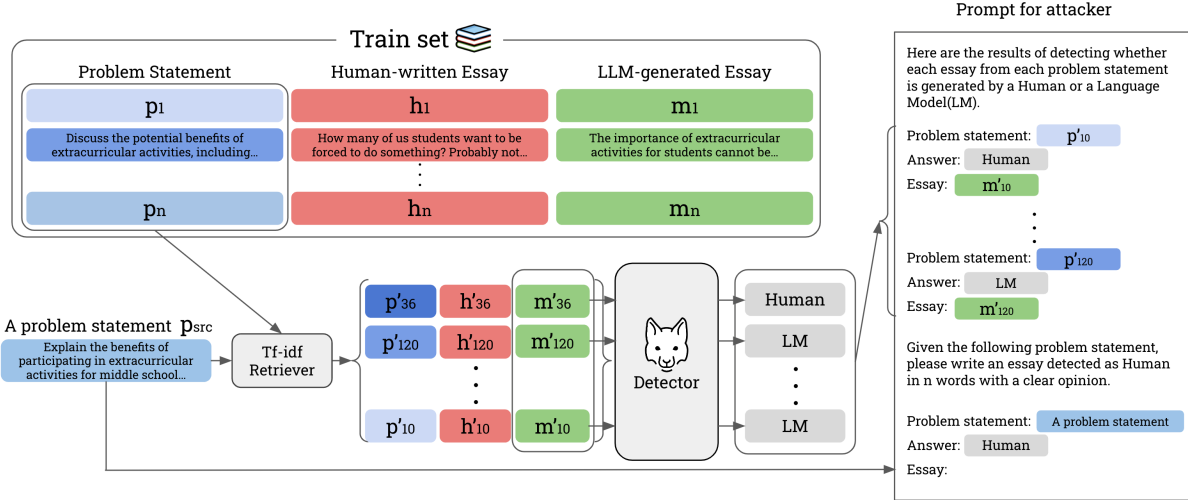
Train set

Problem Statement
$p_1$
Discuss the potential benefits of extracurricular activities, including...
$p_n$

Human-written Essay
$h_1$
How many of us students want to be forced to do something? Probably not...
$h_n$

LLM-generated Essay
$m_1$
The importance of extracurricular activities for students cannot be...
$m_n$

A problem statement $p_{src}$
Explain the benefits of participating in extracurricular activities for middle school...

Tf-idf Retriever

$p'_{36}$ $h'_{36}$ $m'_{36}$
$p'_{120}$ $h'_{120}$ $m'_{120}$
$p'_{10}$ $h'_{10}$ $m'_{10}$

Detector

Human
LM
LM

Prompt for attacker

Here are the results of detecting whether each essay from each problem statement is generated by a Human or a Language Model(LM).

Problem statement: $p'_{10}$
Answer: Human
Essay: $m'_{10}$

Problem statement: $p'_{120}$
Answer: LM
Essay: $m'_{120}$

Given the following problem statement, please write an essay detected as Human in n words with a clear opinion.

Problem statement: A problem statement
Answer: Human
Essay: